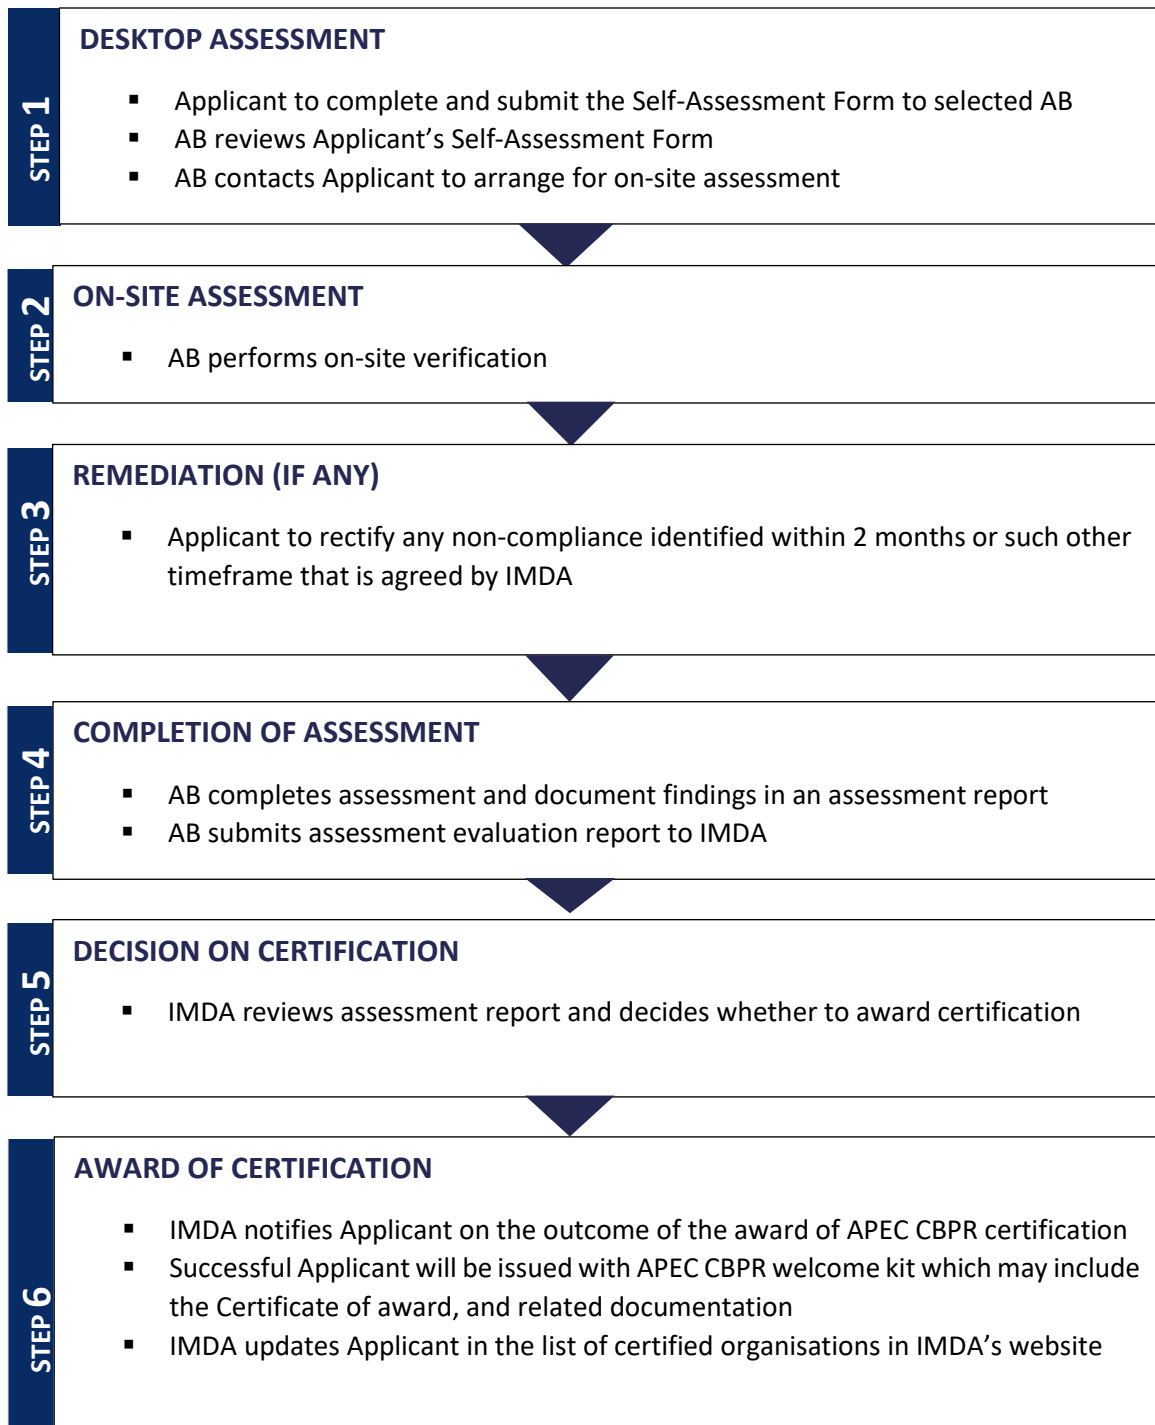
STEP 1

DESKTOP ASSESSMENT

▪ Applicant to complete and submit the Self-Assessment Form to selected AB
▪ AB reviews Applicant's Self-Assessment Form
▪ AB contacts Applicant to arrange for on-site assessment

STEP 2

ON-SITE ASSESSMENT

▪ AB performs on-site verification

STEP 3

REMEDIATION (IF ANY)

▪ Applicant to rectify any non-compliance identified within 2 months or such other timeframe that is agreed by IMDA

STEP 4

COMPLETION OF ASSESSMENT

▪ AB completes assessment and document findings in an assessment report
▪ AB submits assessment evaluation report to IMDA

STEP 5

DECISION ON CERTIFICATION

▪ IMDA reviews assessment report and decides whether to award certification

STEP 6

AWARD OF CERTIFICATION

▪ IMDA notifies Applicant on the outcome of the award of APEC CBPR certification
▪ Successful Applicant will be issued with APEC CBPR welcome kit which may include the Certificate of award, and related documentation
▪ IMDA updates Applicant in the list of certified organisations in IMDA's website